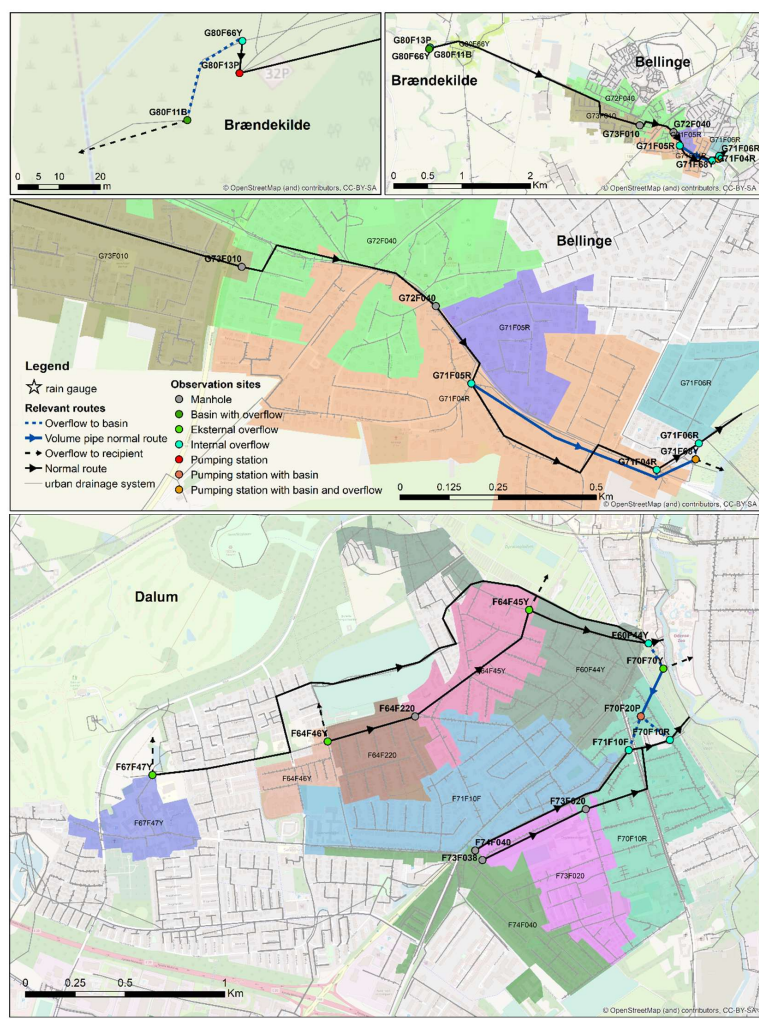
G80F66Y
G80F13P
32P
G80F11B
Brændekilde
0 5 10 20
m
© OpenStreetMap (and) contributors, CC-BY-SA

G80F13P
G80F66Y
G80F11B
Brændekilde
Bellinge
G72F040
G73F010
G72F040
G73F010
G71F05R
G71F05R
G71F06R
G71F06R
G71F04R
G71F08Y
0 0.5 1 2
Km
© OpenStreetMap (and) contributors, CC-BY-SA

G73F010
G73F010
G72F040
G72F040
Bellinge
G71F05R
G71F05R
G71F04R
G71F06R
G71F06R
G71F04R
G71F08Y
Legend
rain gauge
Relevant routes
Overflow to basin
Volume pipe normal route
Overflow to recipient
Normal route
urban drainage system
Observation sites
Manhole
Basin with overflow
Eksternal overflow
Internal overflow
Pumping station
Pumping station with basin
Pumping station with basin and overflow
0 0.125 0.25 0.5
Km
© OpenStreetMap (and) contributors, CC-BY-SA

Dalum
F64F45Y
F60F44Y
F64F45Y
F60F44Y
F70F70Y
F70F20P
F70F10R
F64F220
F64F46Y
F64F220
F64F46Y
F67F47Y
F67F47Y
F71F10F
F71F10F
F73F020
F70F10R
F74F040
F73F038
F73F020
F74F040
0 0.25 0.5 1
Km
© OpenStreetMap (and) contributors, CC-BY-SA